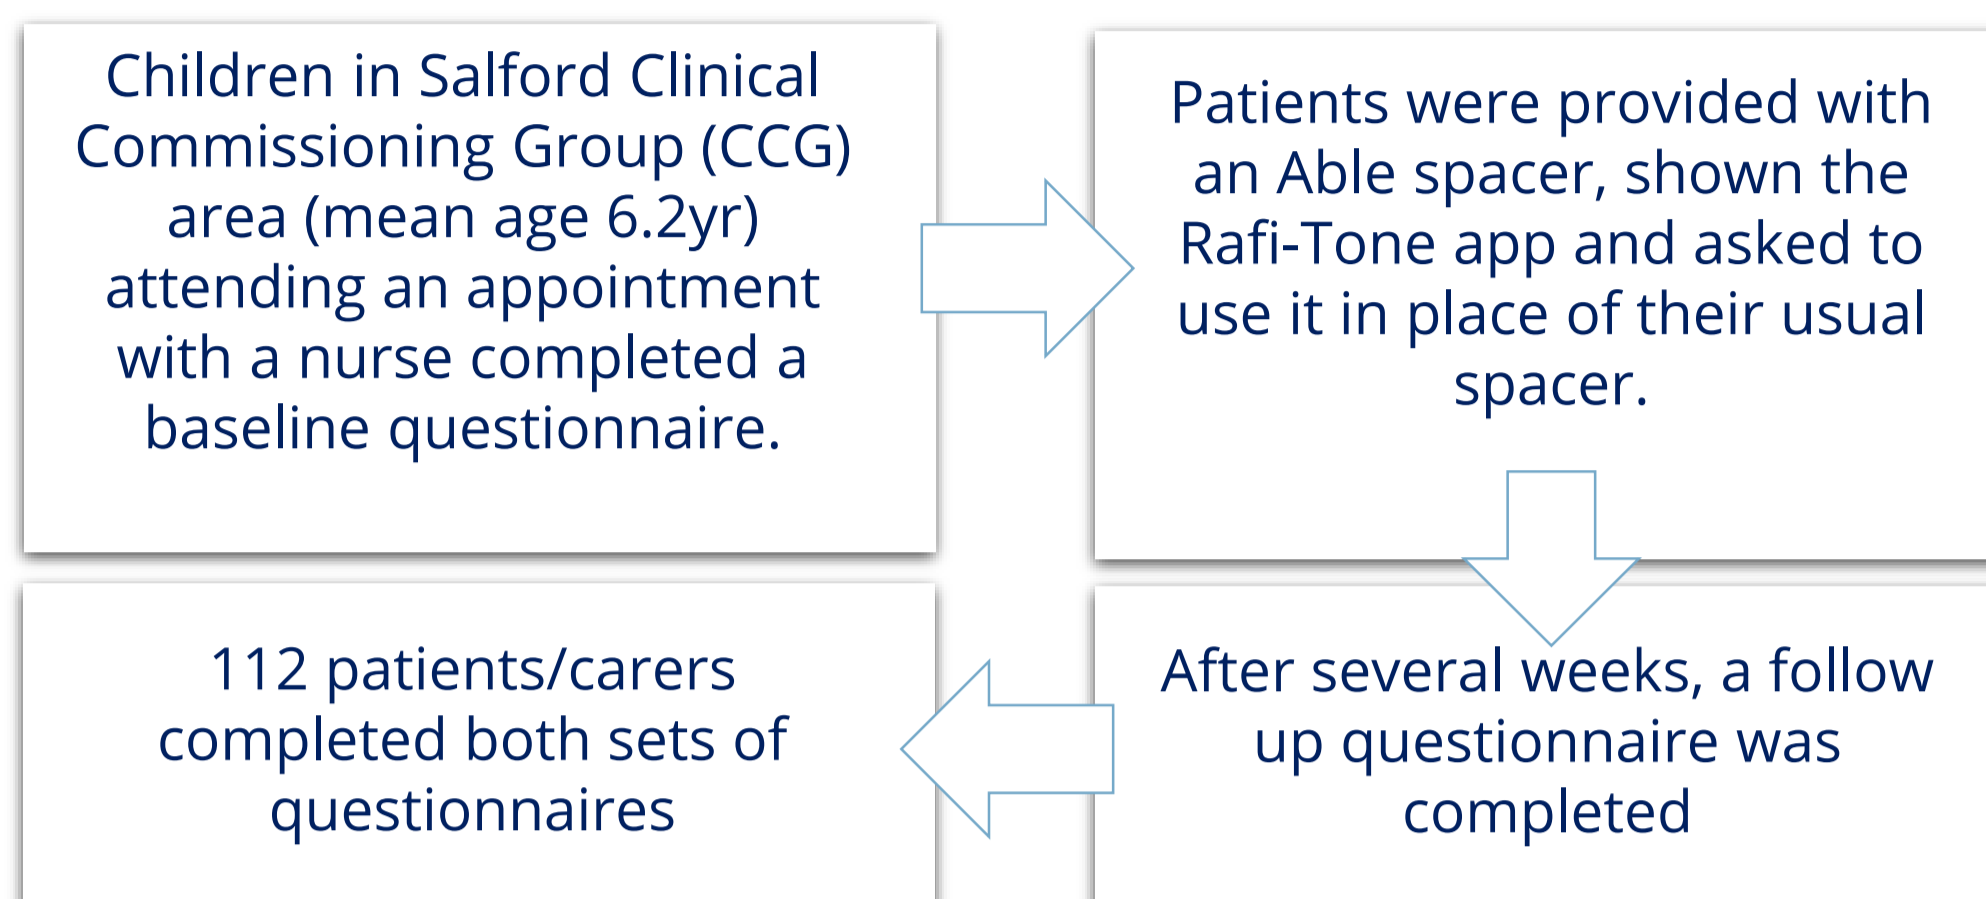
Children in Salford Clinical Commissioning Group (CCG) area (mean age 6.2yr) attending an appointment with a nurse completed a baseline questionnaire.

Patients were provided with an Able spacer, shown the Rafi-Tone app and asked to use it in place of their usual spacer.

After several weeks, a follow up questionnaire was completed

112 patients/carers completed both sets of questionnaires